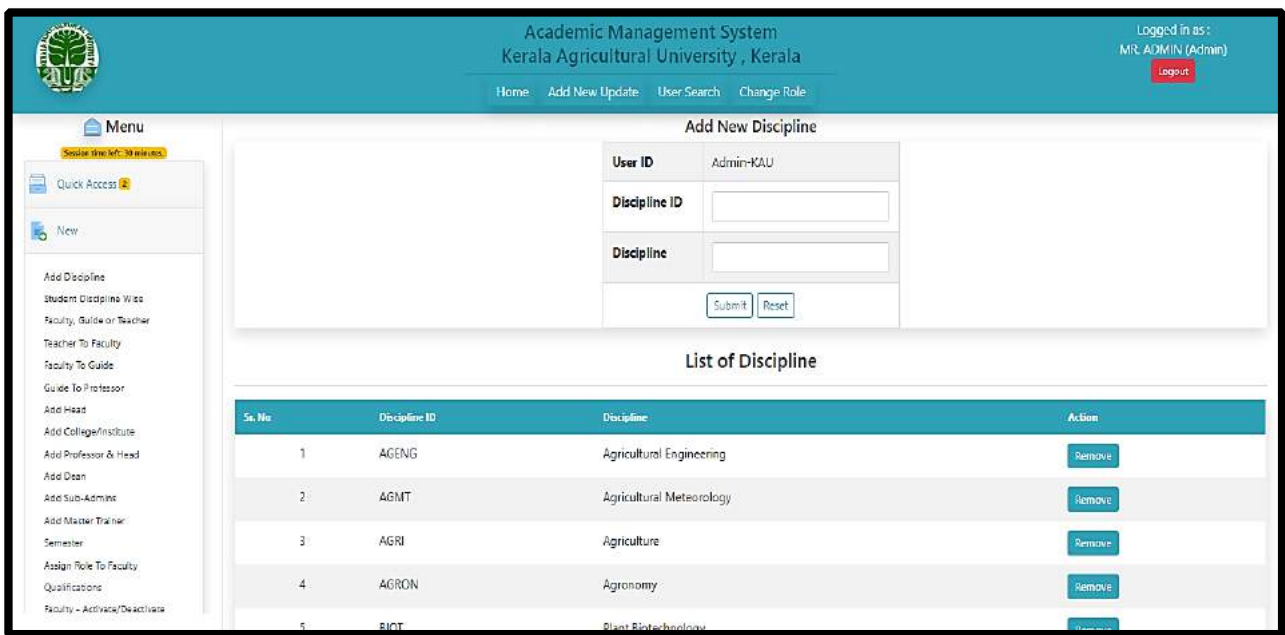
Academic Management System
Kerala Agricultural University , Kerala

Home Add New Update User Search Change Role

Logged in as :
MR. ADMIN (Admin)
Logout

Menu
Session time left: 30 minutes.

Quick Access 2

New

Add Discipline
Student Discipline Wise
Faculty, Guide or Teacher
Teacher To Faculty
Faculty To Guide
Guide To Professor
Add Head
Add College/Institute
Add Professor & Head
Add Dean
Add Sub-Admins
Add Master Trainer
Semester
Assign Role To Faculty
Qualifications
Faculty - Activate/Deactivate

Add New Discipline

| User ID | Admin-KAU |
|---|---|
| Discipline ID | |
| Discipline | |

Submit Reset

List of Discipline

| Sr. No | Discipline ID | Discipline | Action |
|---|---|---|---|
| 1 | AGENG | Agricultural Engineering | Remove |
| 2 | AGMT | Agricultural Meteorology | Remove |
| 3 | AGRI | Agriculture | Remove |
| 4 | AGRON | Agronomy | Remove |
| 5 | BIOT | Plant Biotechnology | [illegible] |